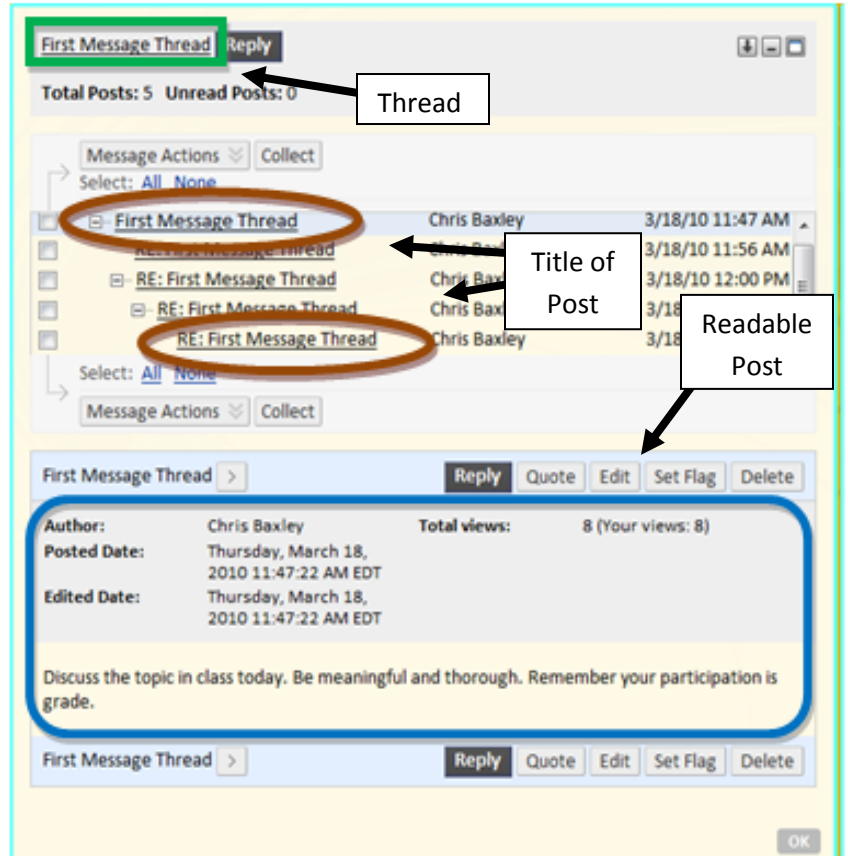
First Message Thread Reply

Total Posts: 5 Unread Posts: 0

Thread

Message Actions Collect

Select: All None

| | | |
|---|---|---|
| First Message Thread | Chris Baxley | 3/18/10 11:47 AM |
| RE: First Message Thread | Chris Baxley | 3/18/10 11:56 AM |
| RE: First Message Thread | Chris Baxley | 3/18/10 12:00 PM |
| RE: First Message Thread | Chris Baxley | 3/18/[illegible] |
| RE: First Message Thread | Chris Baxley | 3/18/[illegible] |

Title of Post

Readable Post

Select: All None

Message Actions Collect

First Message Thread > Reply Quote Edit Set Flag Delete

Author: Chris Baxley Total views: 8 (Your views: 8)
Posted Date: Thursday, March 18, 2010 11:47:22 AM EDT
Edited Date: Thursday, March 18, 2010 11:47:22 AM EDT

Discuss the topic in class today. Be meaningful and thorough. Remember your participation is grade.

First Message Thread > Reply Quote Edit Set Flag Delete

OK